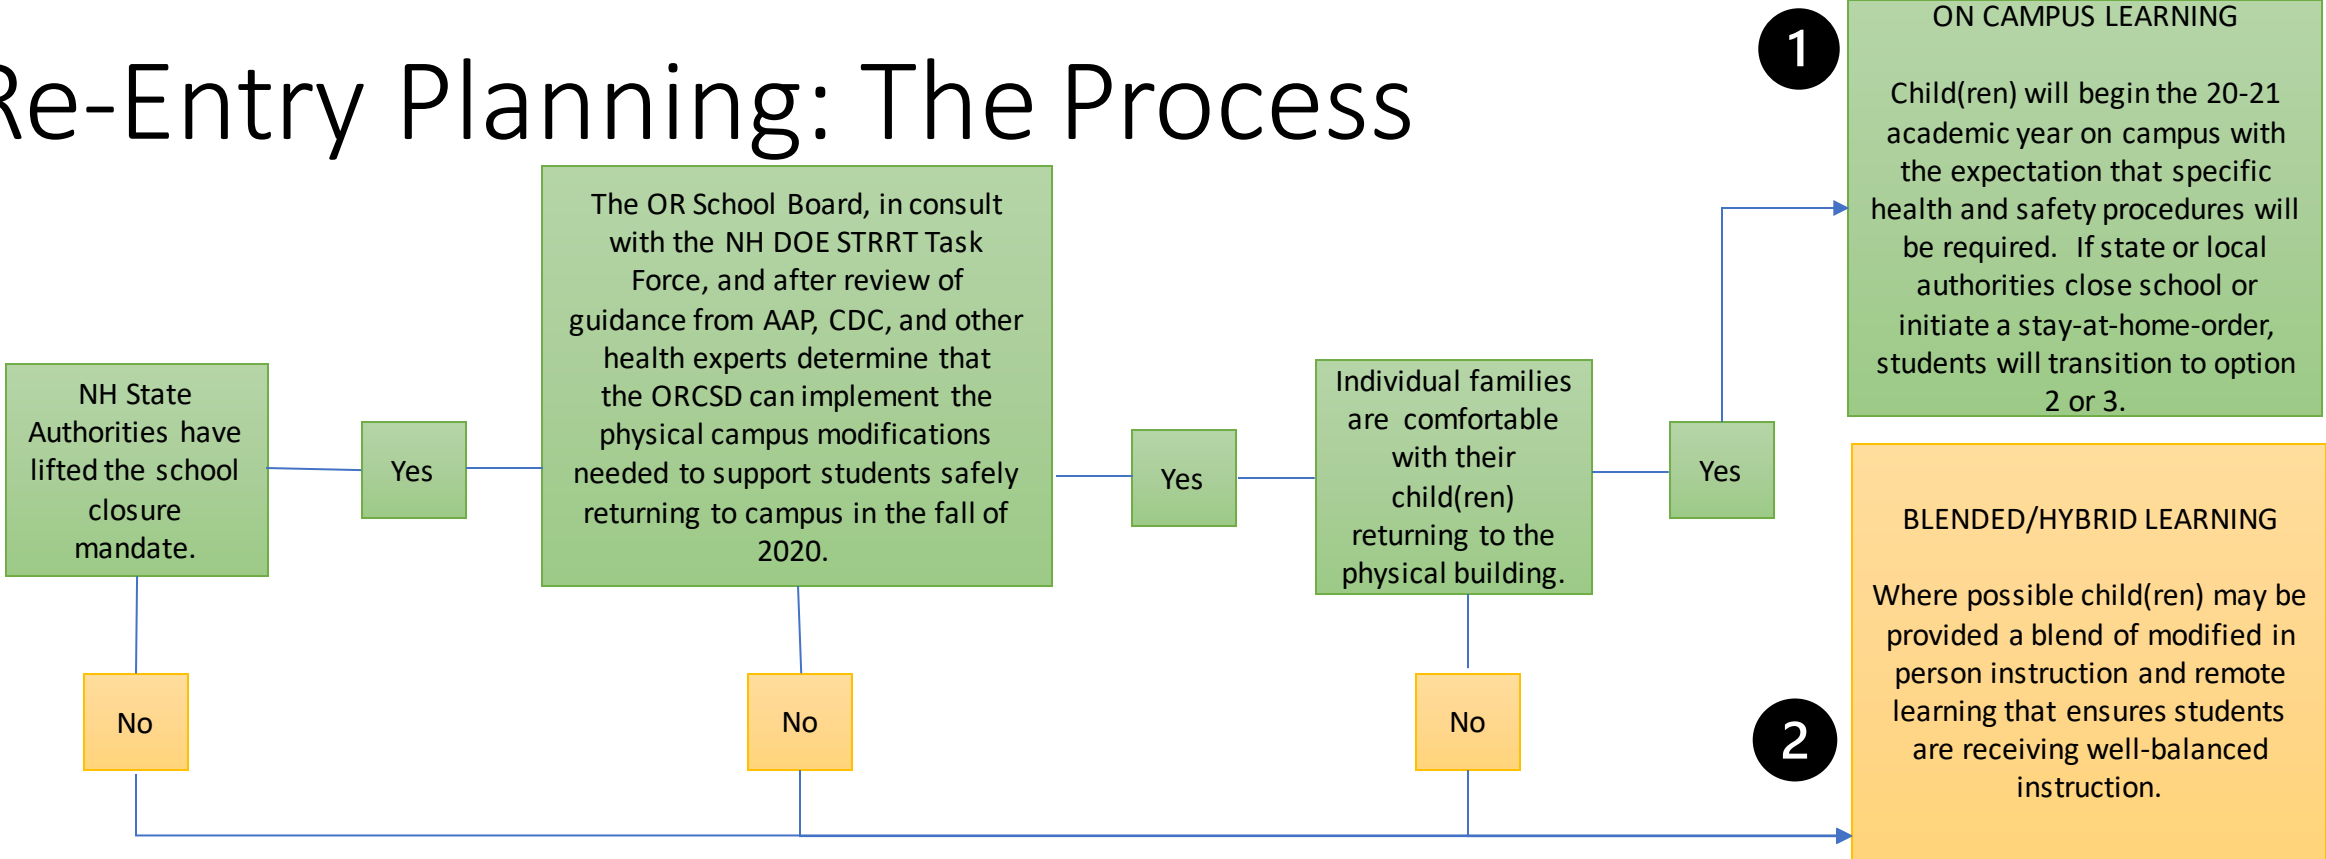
Re-Entry Planning: The Process

NH State Authorities have lifted the school closure mandate.

Yes

The OR School Board, in consult with the NH DOE STRRT Task Force, and after review of guidance from AAP, CDC, and other health experts determine that the ORCSD can implement the physical campus modifications needed to support students safely returning to campus in the fall of 2020.

Yes

Individual families are comfortable with their child(ren) returning to the physical building.

Yes

1

ON CAMPUS LEARNING

Child(ren) will begin the 20-21 academic year on campus with the expectation that specific health and safety procedures will be required. If state or local authorities close school or initiate a stay-at-home-order, students will transition to option 2 or 3.

No

No

No

2

BLENDED/HYBRID LEARNING

Where possible child(ren) may be provided a blend of modified in person instruction and remote learning that ensures students are receiving well-balanced instruction.